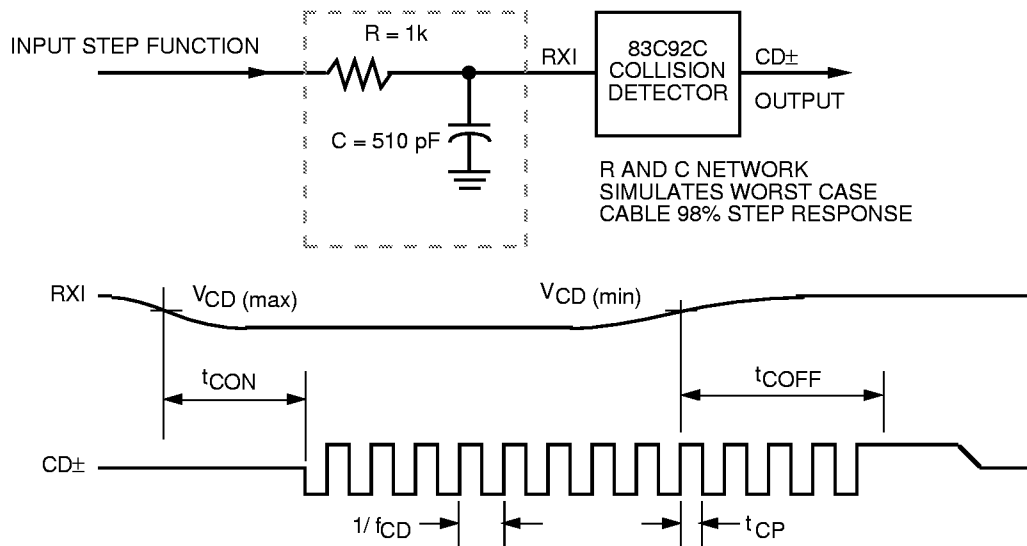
INPUT STEP FUNCTION

R = 1k

C = 510 pF

RXI

83C92C COLLISION DETECTOR

CD±

OUTPUT

R AND C NETWORK SIMULATES WORST CASE CABLE 98% STEP RESPONSE

RXI

$V_{CD\ (max)}$

$V_{CD\ (min)}$

$t_{CON}$

$t_{COFF}$

CD±

$1/f_{CD}$

$t_{CP}$